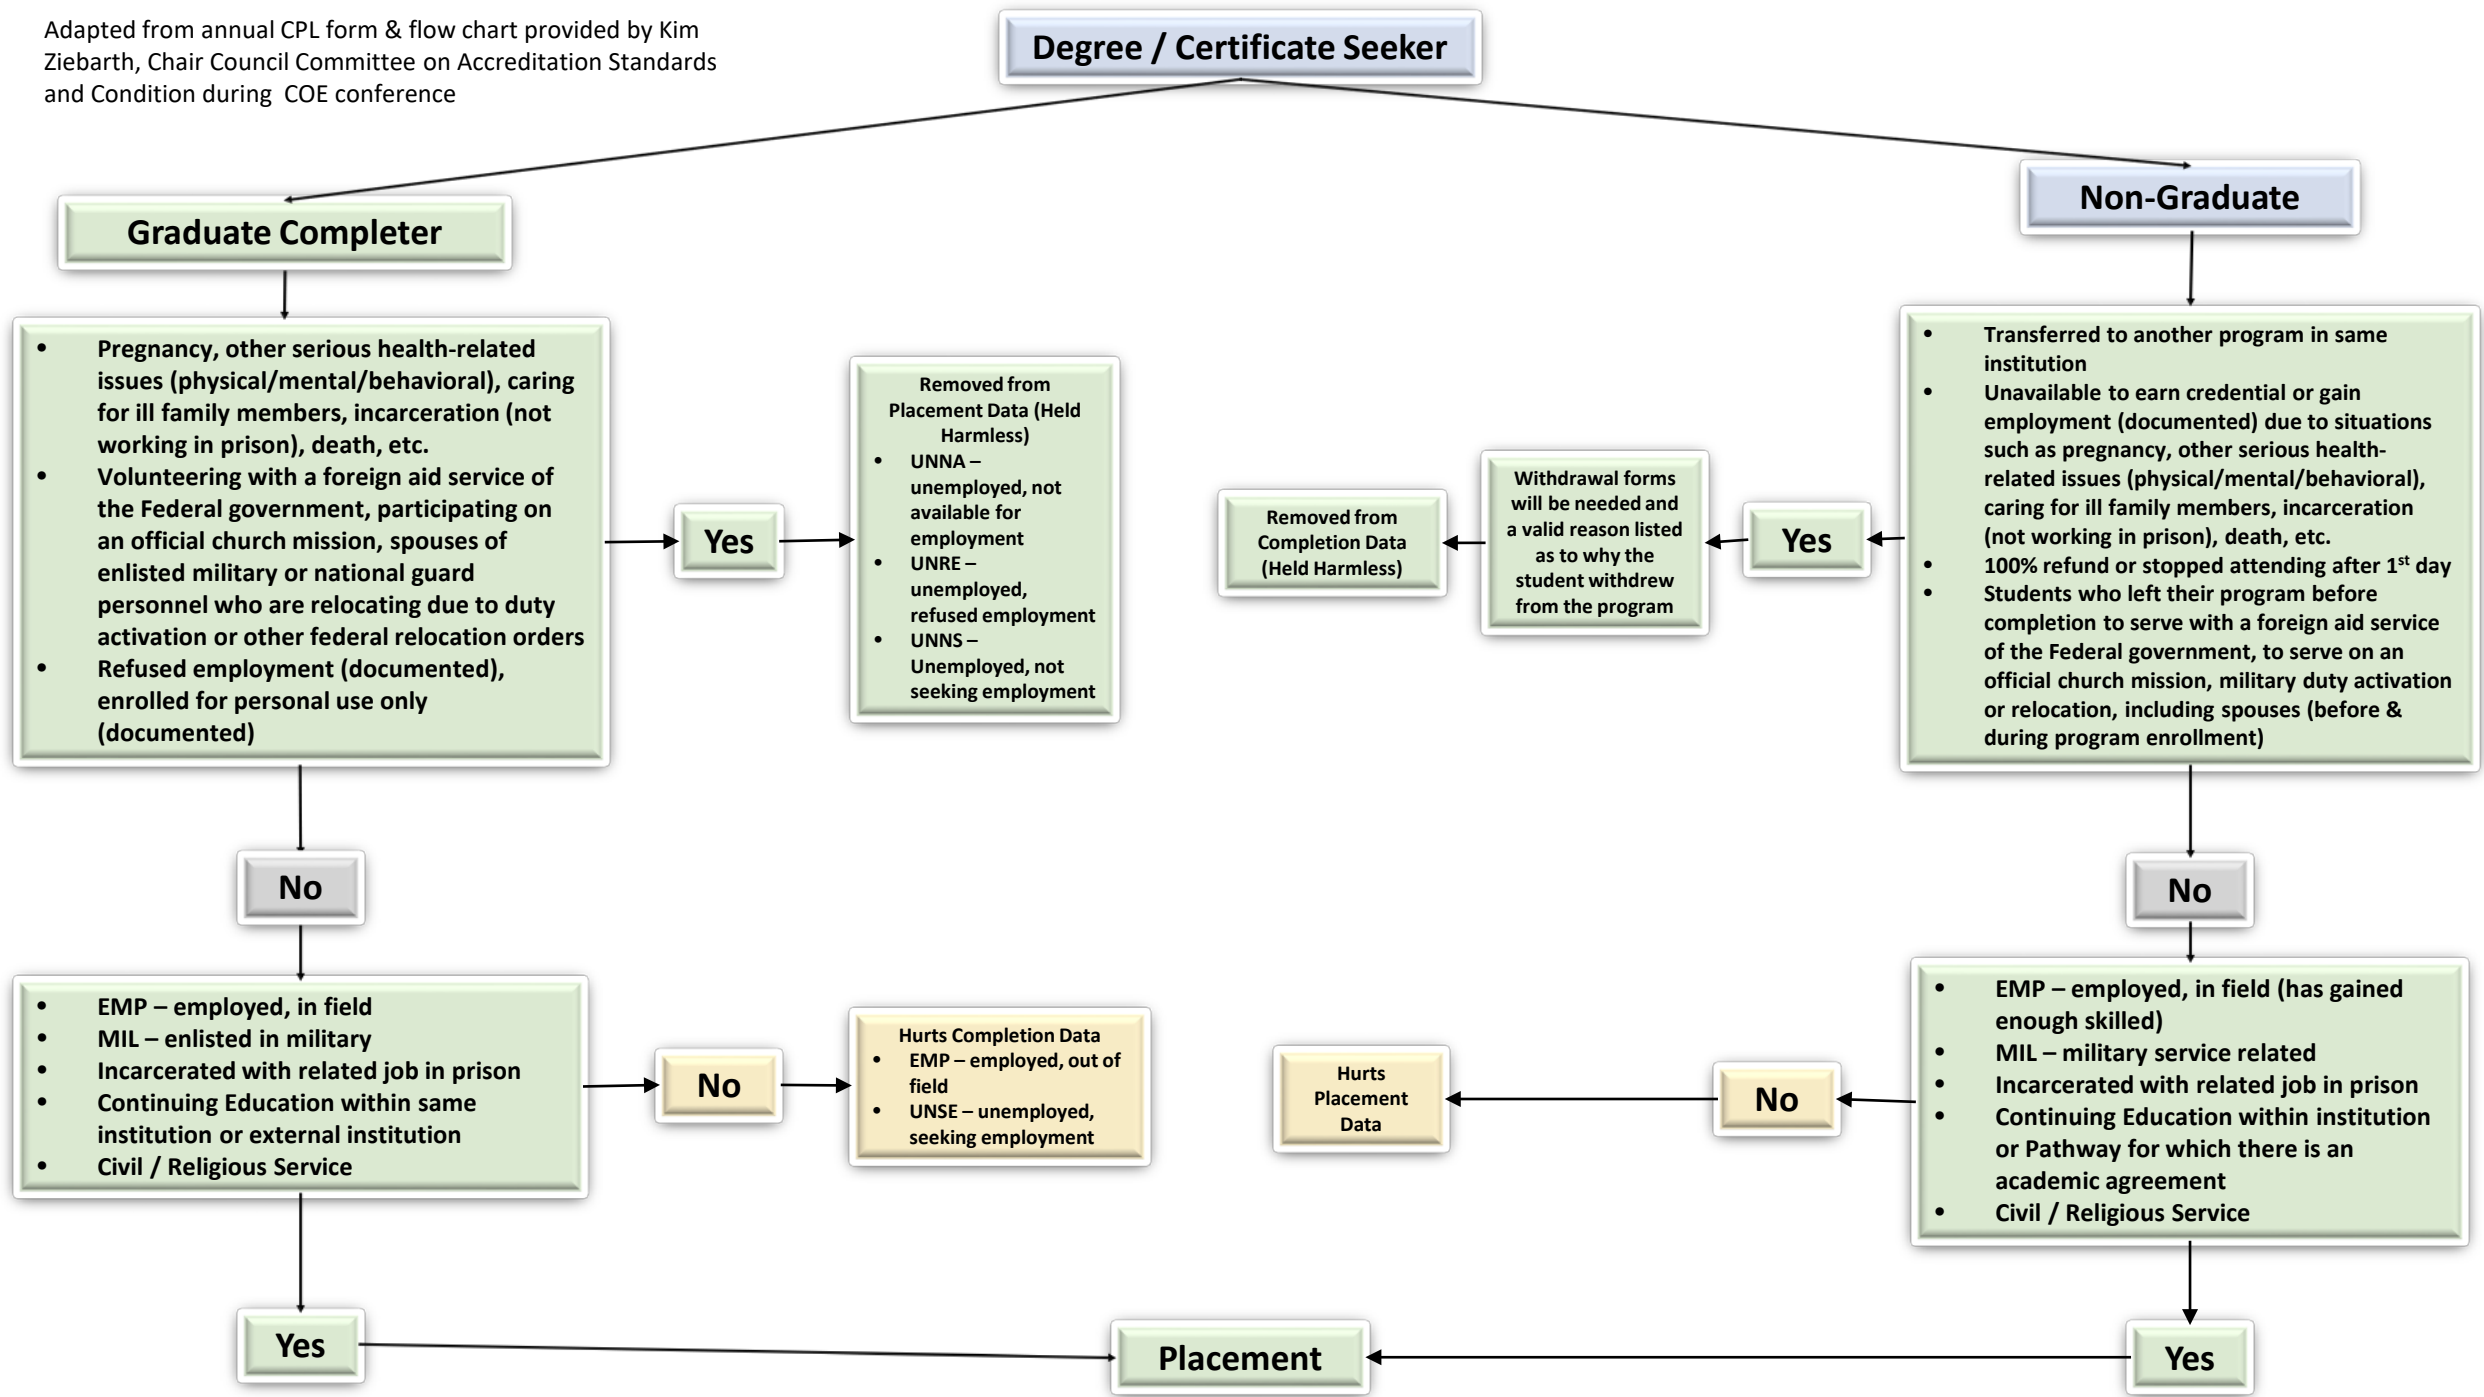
Adapted from annual CPL form & flow chart provided by Kim Ziebarth, Chair Council Committee on Accreditation Standards and Condition during COE conference

Degree / Certificate Seeker

Graduate Completer

Non-Graduate

- Pregnancy, other serious health-related issues (physical/mental/behavioral), caring for ill family members, incarceration (not working in prison), death, etc.
- Volunteering with a foreign aid service of the Federal government, participating on an official church mission, spouses of enlisted military or national guard personnel who are relocating due to duty activation or other federal relocation orders
- Refused employment (documented), enrolled for personal use only (documented)

Yes

Removed from Placement Data (Held Harmless)
- UNNA – unemployed, not available for employment
- UNRE – unemployed, refused employment
- UNNS – Unemployed, not seeking employment

Removed from Completion Data (Held Harmless)

Withdrawal forms will be needed and a valid reason listed as to why the student withdrew from the program

Yes

- Transferred to another program in same institution
- Unavailable to earn credential or gain employment (documented) due to situations such as pregnancy, other serious health-related issues (physical/mental/behavioral), caring for ill family members, incarceration (not working in prison), death, etc.
- 100% refund or stopped attending after 1$^{st}$ day
- Students who left their program before completion to serve with a foreign aid service of the Federal government, to serve on an official church mission, military duty activation or relocation, including spouses (before & during program enrollment)

No

No

- EMP – employed, in field
- MIL – enlisted in military
- Incarcerated with related job in prison
- Continuing Education within same institution or external institution
- Civil / Religious Service

No

Hurts Completion Data
- EMP – employed, out of field
- UNSE – unemployed, seeking employment

Hurts Placement Data

No

- EMP – employed, in field (has gained enough skilled)
- MIL – military service related
- Incarcerated with related job in prison
- Continuing Education within institution or Pathway for which there is an academic agreement
- Civil / Religious Service

Yes

Placement

Yes